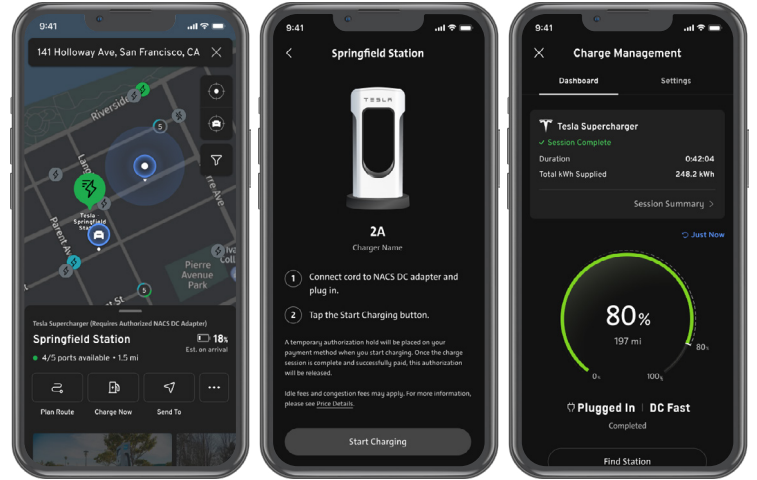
9:41

141 Holloway Ave, San Francisco, CA

Riverside

5

Tesla Springfield Station

Pierce Avenue Park

Pierre Ave

Parent Av

St

5

Tesla Supercharger (Requires Authorized NACS DC Adapter)

Springfield Station

18%
Est. on arrival

4/5 ports available • 1.5 mi

Plan Route

Charge Now

Send To

9:41

Springfield Station

TESLA

2A
Charger Name

1 Connect cord to NACS DC adapter and plug in.

2 Tap the Start Charging button.

A temporary authorization hold will be placed on your payment method when you start charging. Once the charge session is complete and successfully paid, this authorization will be released.

Idle fees and congestion fees may apply. For more information, please see Price Details.

Start Charging

9:41

Charge Management

Dashboard

Settings

Tesla Supercharger

✓ Session Complete

| Duration | 0:42:04 |
|---|---|
| Total kWh Supplied | 248.2 kWh |

Session Summary >

Just Now

80%

197 mi

0%

100%

80%

Plugged In | DC Fast

Completed

Find Station